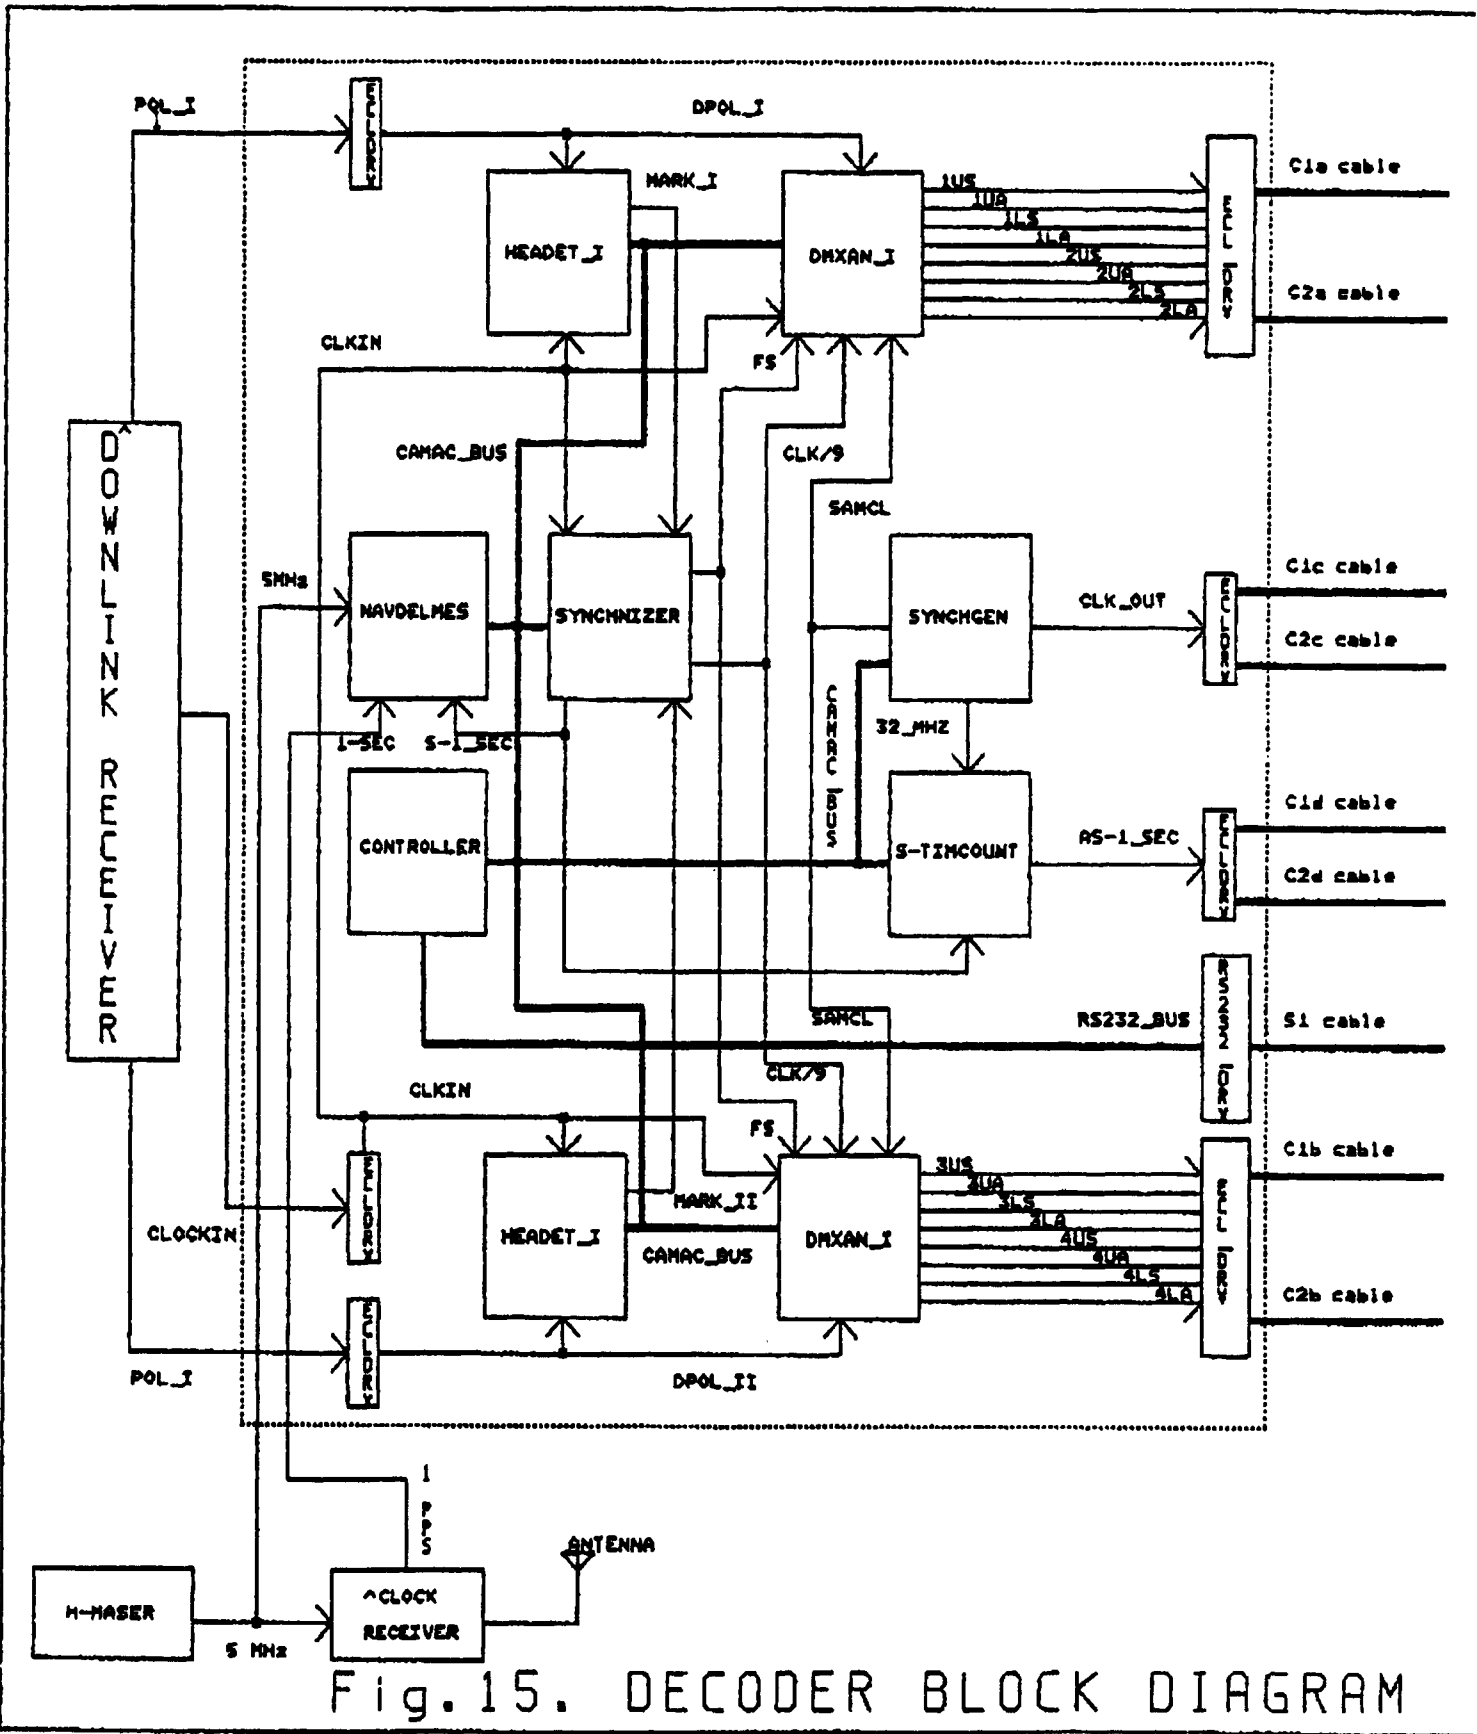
POL_I

ECL_DRV

DPOL_I

MARK_I

HEADET_I

DMXAN_I

1US
1UA
1LS
1LA
2US
2UA
2LS
2LA

ECL_DRV

C1a cable

C2a cable

CLKIN

FS

CAMAC_BUS

CLK/9

SAMCL

DOWNLINK RECEIVER

5MHz

NAVDELMES

SYNCHNIZER

SYNCHGEN

CLK_OUT

ECL_DRV

C1c cable

C2c cable

CAMAC_BUS

32_MHZ

1-SEC

S-1_SEC

CONTROLLER

S-TIMCOUNT

AS-1_SEC

ECL_DRV

C1d cable

C2d cable

SAMCL

RS232_BUS

RS232_DRV

S1 cable

CLK/9

CLKIN

FS

ECL_DRV

CLOCKIN

HEADET_I

MARK_II

CAMAC_BUS

DMXAN_I

3US
3UA
3LS
3LA
4US
4UA
4LS
4LA

ECL_DRV

C1b cable

C2b cable

ECL_DRV

POL_I

DPOL_II

1 PPS

ANTENNA

H-MASER

5 MHz

^CLOCK RECEIVER

Fig.15. DECODER BLOCK DIAGRAM